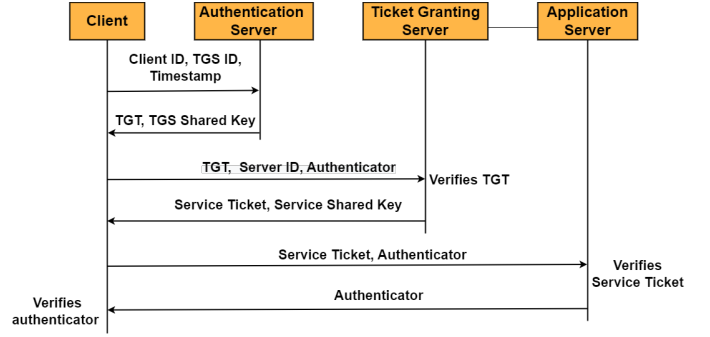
Client

Authentication Server

Ticket Granting Server

Application Server

Client ID, TGS ID, Timestamp

TGT, TGS Shared Key

TGT, Server ID, Authenticator

Verifies TGT

Service Ticket, Service Shared Key

Service Ticket, Authenticator

Verifies Service Ticket

Authenticator

Verifies authenticator